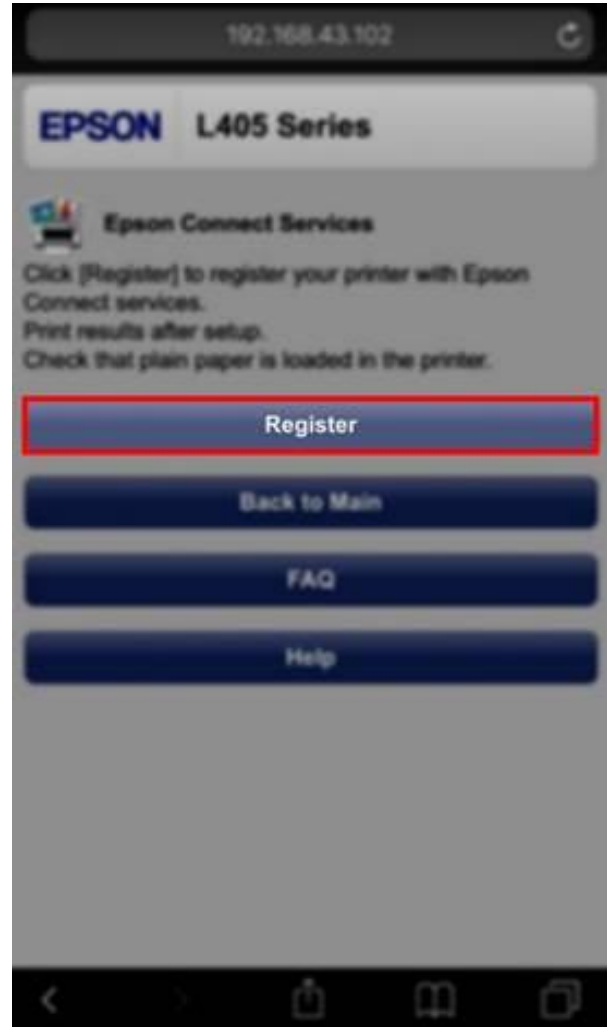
192.168.43.102

EPSON L405 Series

Epson Connect Services

Click [Register] to register your printer with Epson Connect services.
Print results after setup.
Check that plain paper is loaded in the printer.

Register

Back to Main

FAQ

Help